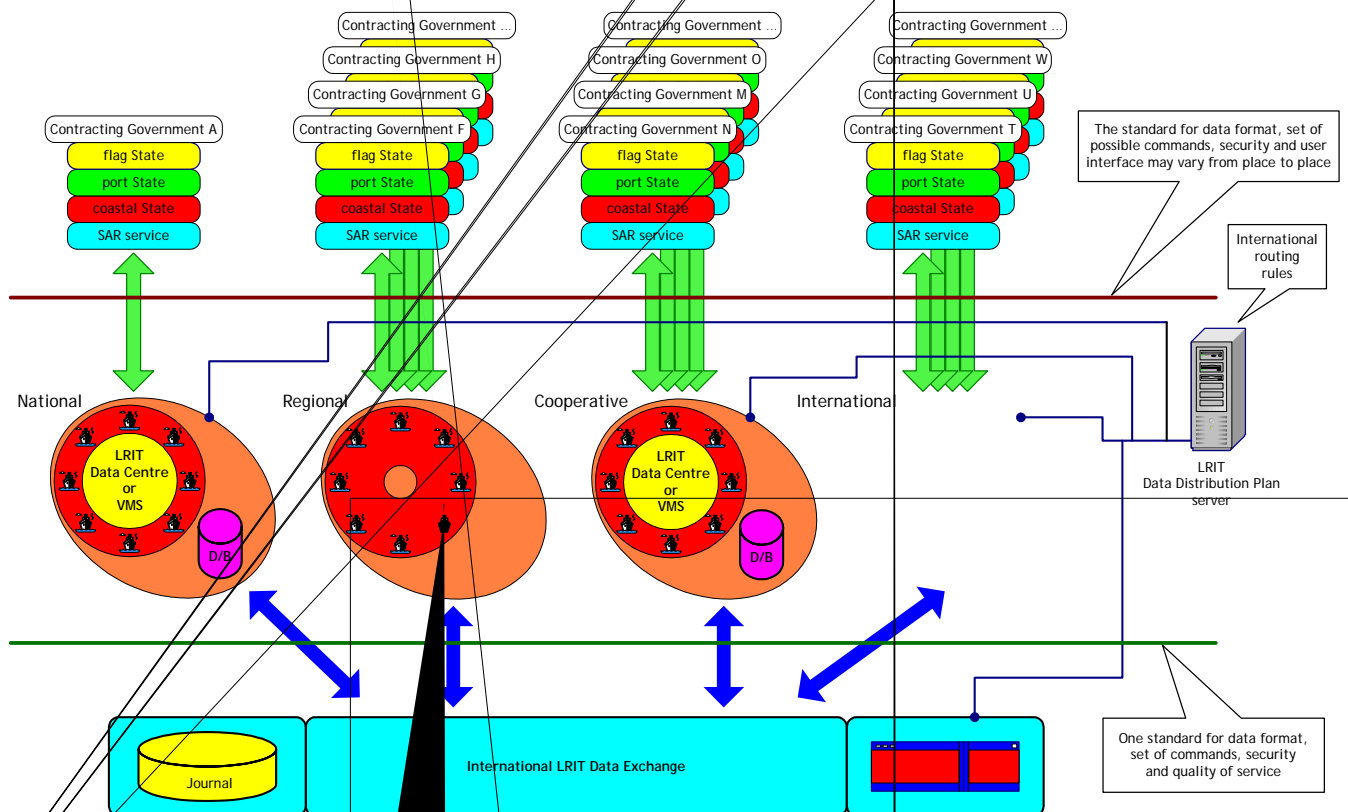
Contracting Government ...
Contracting Government H
Contracting Government G
Contracting Government F
flag State
port State
coastal State
SAR service

Contracting Government ...
Contracting Government O
Contracting Government M
Contracting Government N
flag State
port State
coastal State
SAR service

Contracting Government ...
Contracting Government W
Contracting Government U
Contracting Government T
flag State
port State
coastal State
SAR service

Contracting Government A
flag State
port State
coastal State
SAR service

The standard for data format, set of possible commands, security and user interface may vary from place to place

International routing rules

National

Regional

Cooperative

International

LRIT Data Centre or VMS

D/B

LRIT Data Centre or VMS

D/B

LRIT Data Distribution Plan server

One standard for data format, set of commands, security and quality of service

Journal

International LRIT Data Exchange